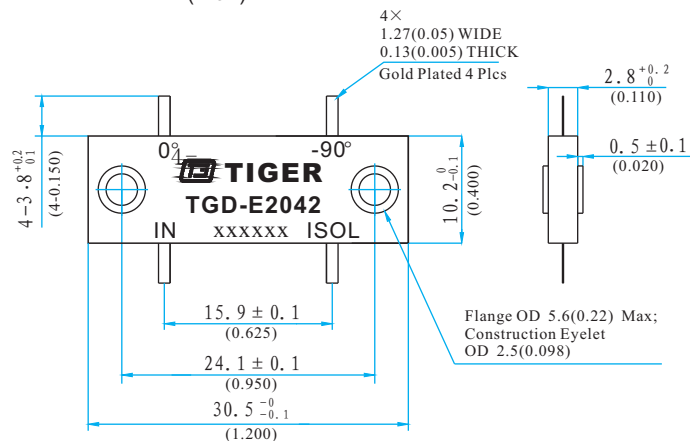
4×
1.27(0.05) WIDE
0.13(0.005) THICK
Gold Plated 4 Plcs

$2.8^{+0.2}_{0}$
(0.110)

$0.5\pm0.1$
(0.020)

$4-3.8^{+0.2}_{-0.1}$
(4-0.150)

0° -90°
TIGER
TGD-E2042
IN xxxxxx ISOL

$10.2^{0}_{-0.1}$
(0.400)

$15.9\pm0.1$
(0.625)

$24.1\pm0.1$
(0.950)

$30.5^{-0}_{-0.1}$
(1.200)

Flange OD 5.6(0.22) Max;
Construction Eyelet
OD 2.5(0.098)